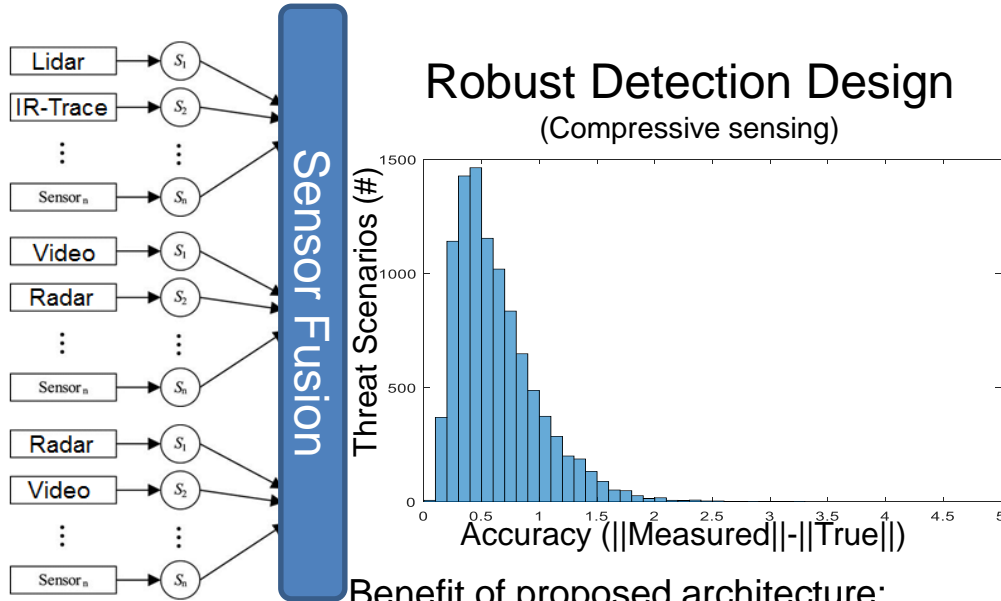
Lidar
$S_1$
IR-Trace
$S_2$
⋮
⋮
$Sensor_n$
$S_n$
Video
$S_1$
Radar
$S_2$
⋮
⋮
$Sensor_n$
$S_n$
Radar
$S_1$
Video
$S_2$
⋮
⋮
$Sensor_n$
$S_n$

Sensor Fusion

Robust Detection Design
(Compressive sensing)

Threat Scenarios (#)
1500
1000
500
0
0
0.5
1
1.5
2
2.5
3
3.5
4
4.5
5
Accuracy (||Measured||-||True||)

Benefit of proposed architecture: